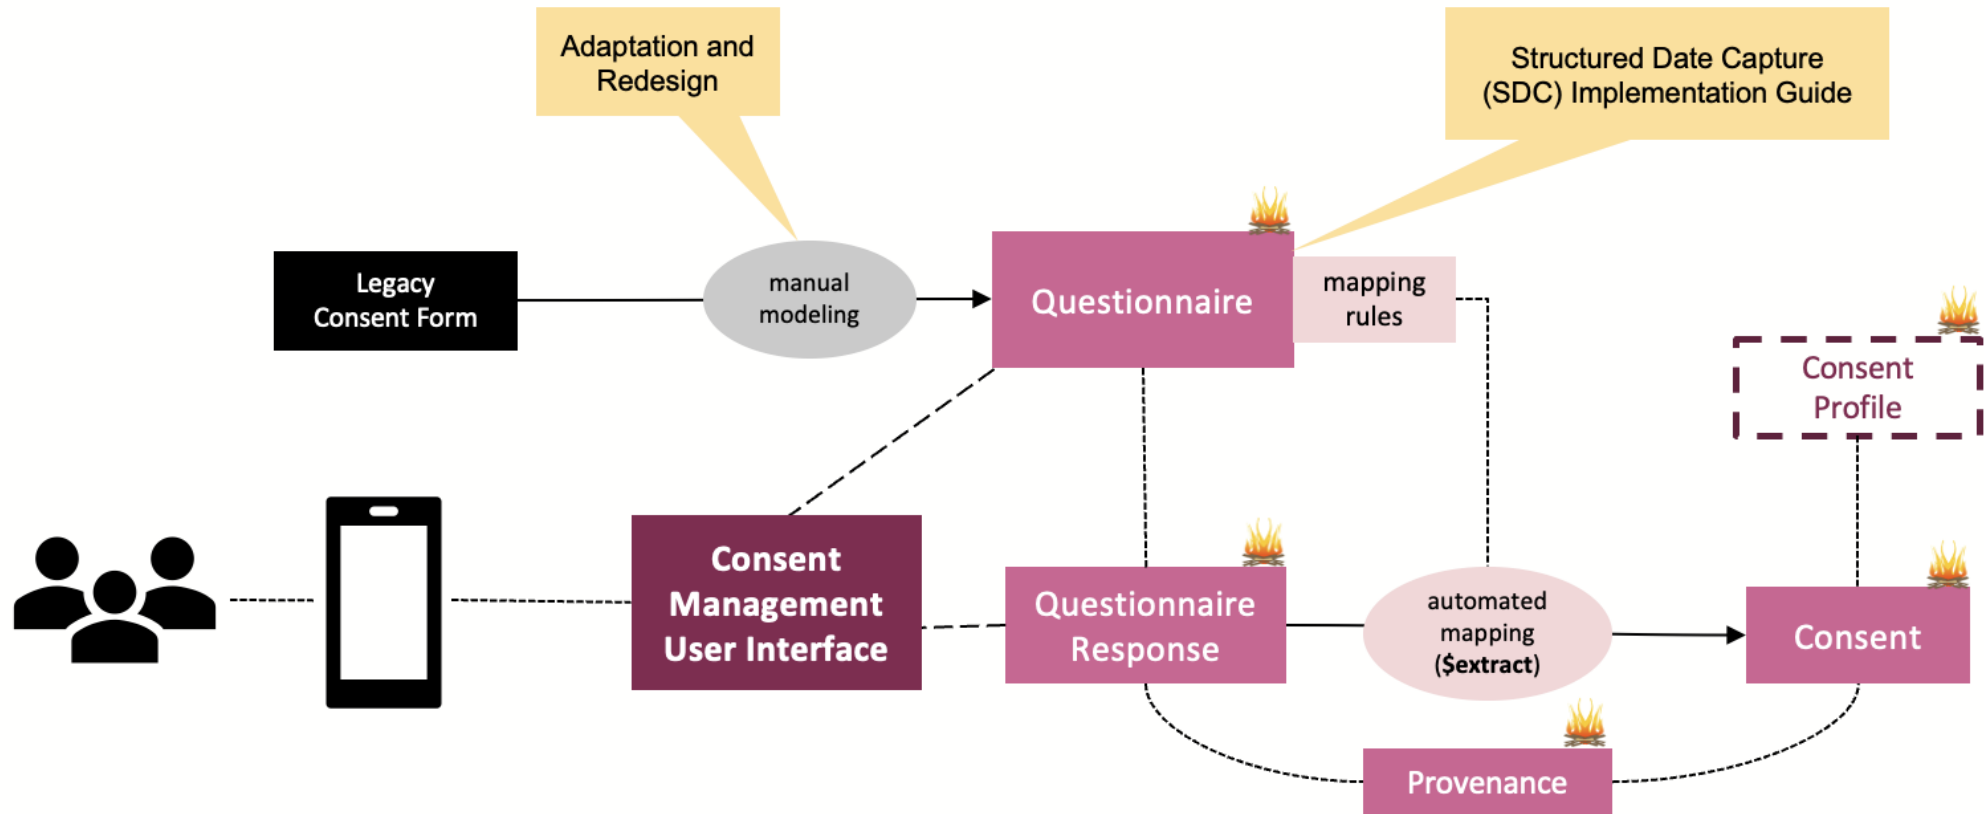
Adaptation and Redesign

Structured Date Capture (SDC) Implementation Guide

Legacy Consent Form

manual modeling

Questionnaire

mapping rules

Consent Profile

Consent Management User Interface

Questionnaire Response

automated mapping (\$extract)

Consent

Provenance